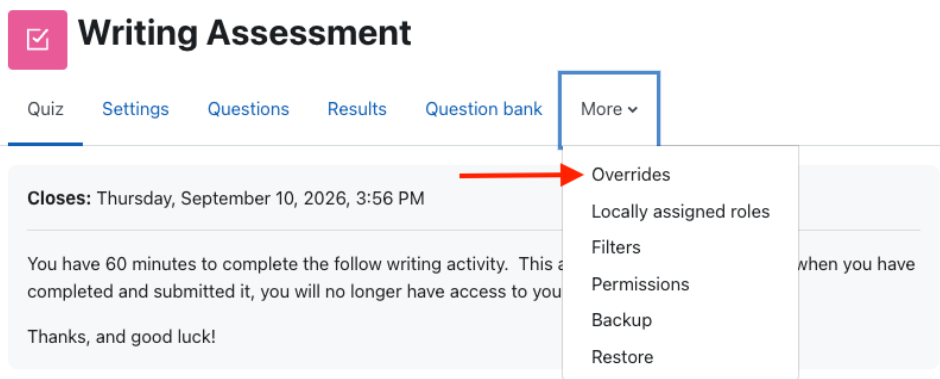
Writing Assessment

Quiz Settings Questions Results Question bank More

Overrides
Locally assigned roles
Filters
Permissions
Backup
Restore

Closes: Thursday, September 10, 2026, 3:56 PM

You have 60 minutes to complete the follow writing activity. This a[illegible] when you have completed and submitted it, you will no longer have access to you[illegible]

Thanks, and good luck!